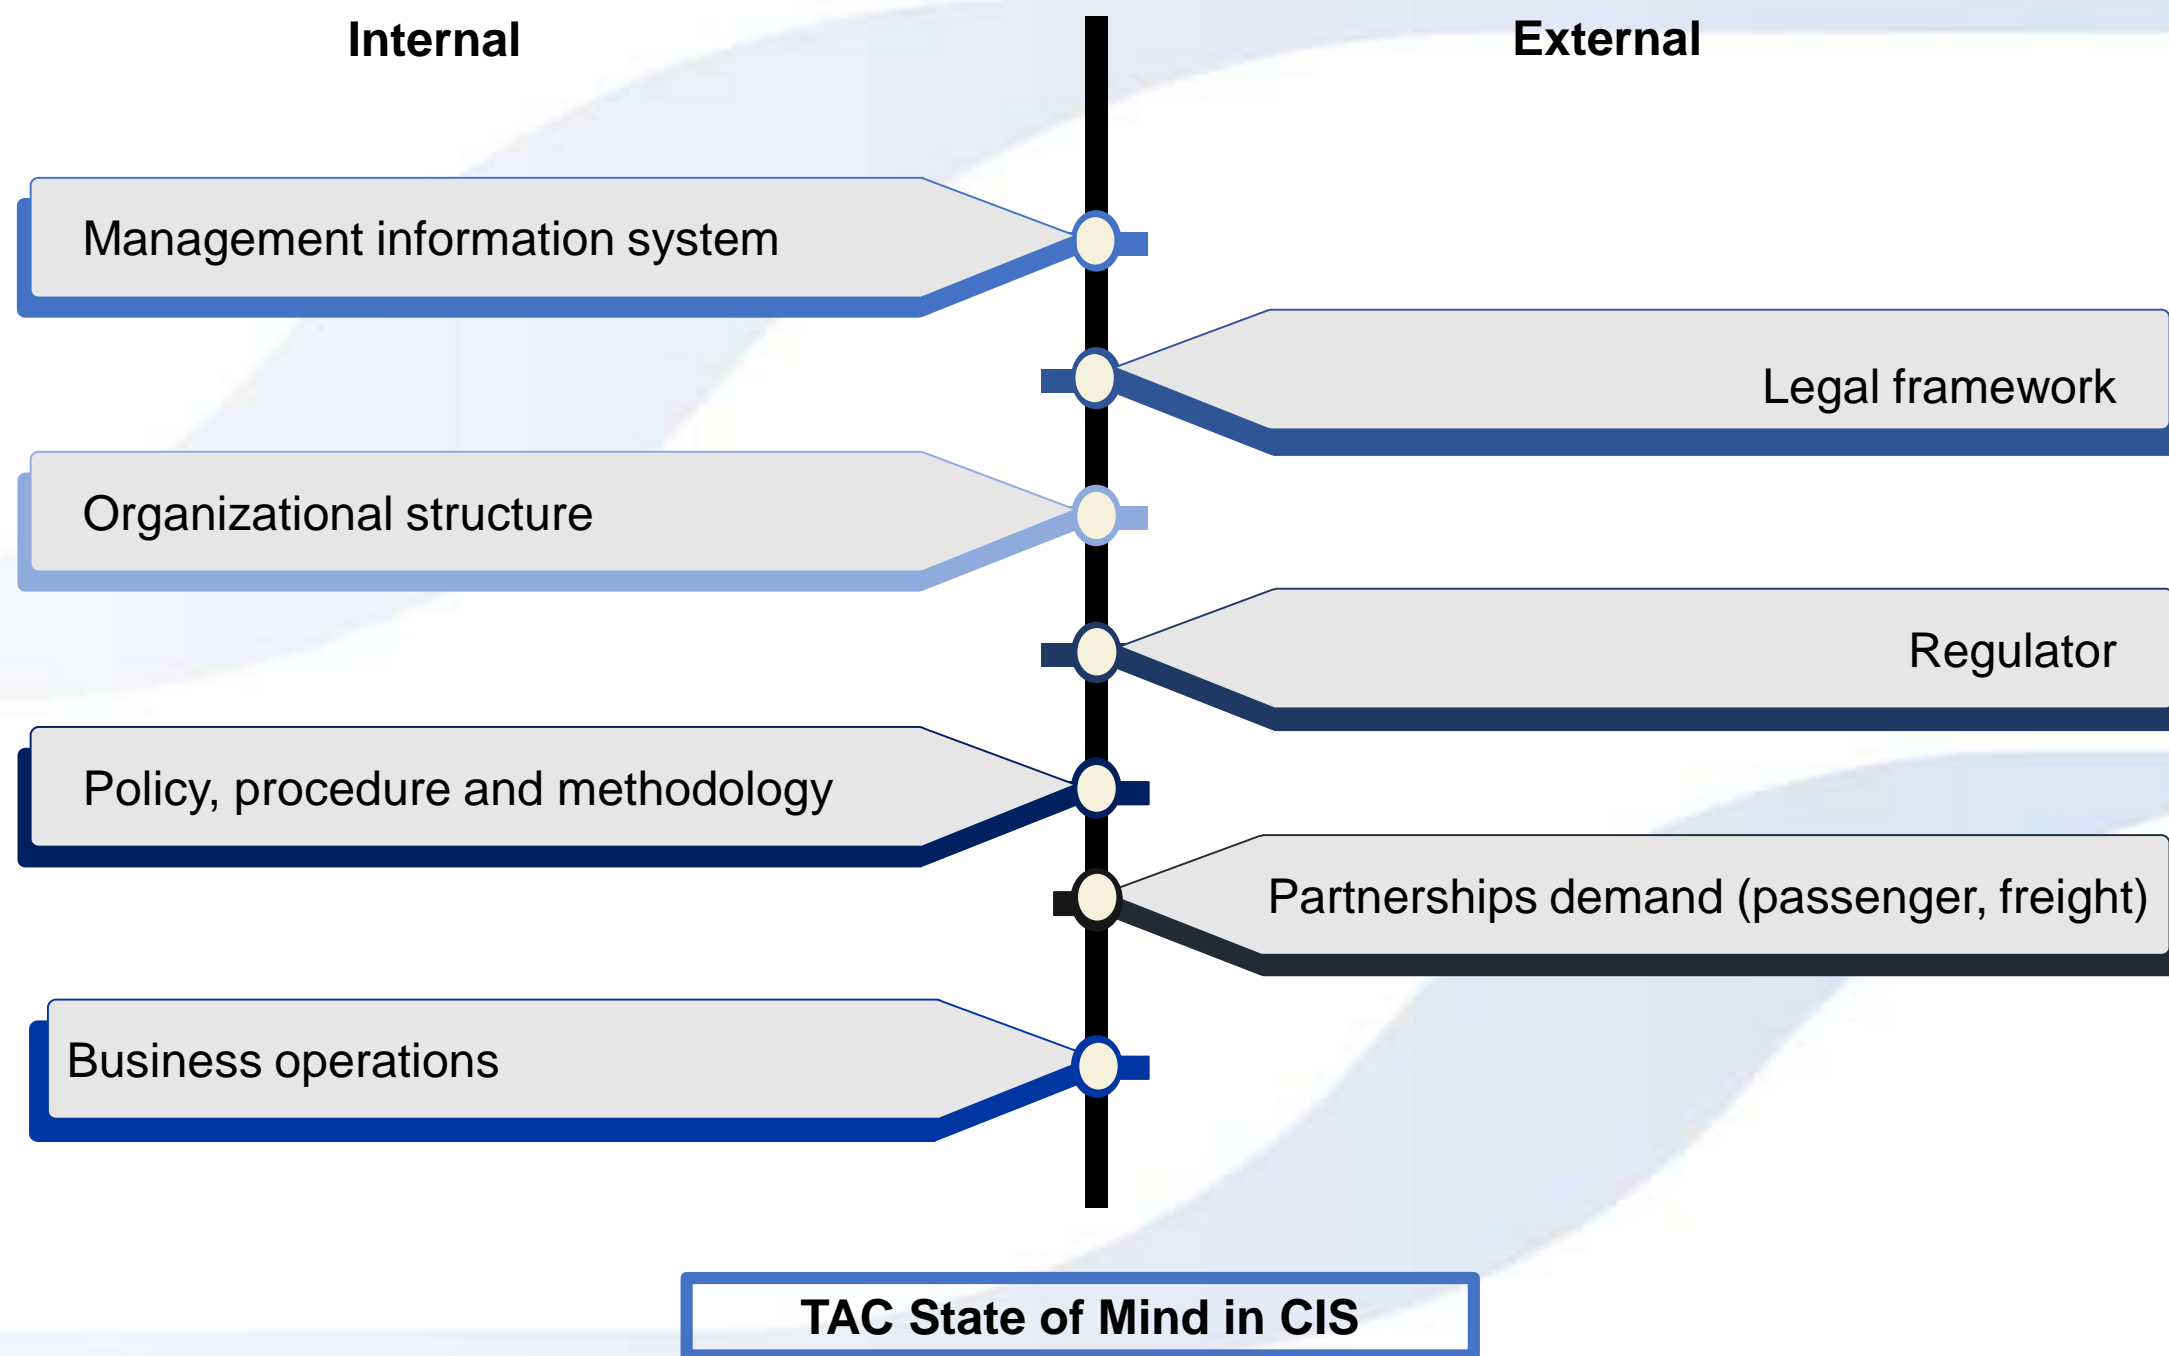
Internal

External

Management information system

Legal framework

Organizational structure

Regulator

Policy, procedure and methodology

Partnerships demand (passenger, freight)

Business operations

TAC State of Mind in CIS